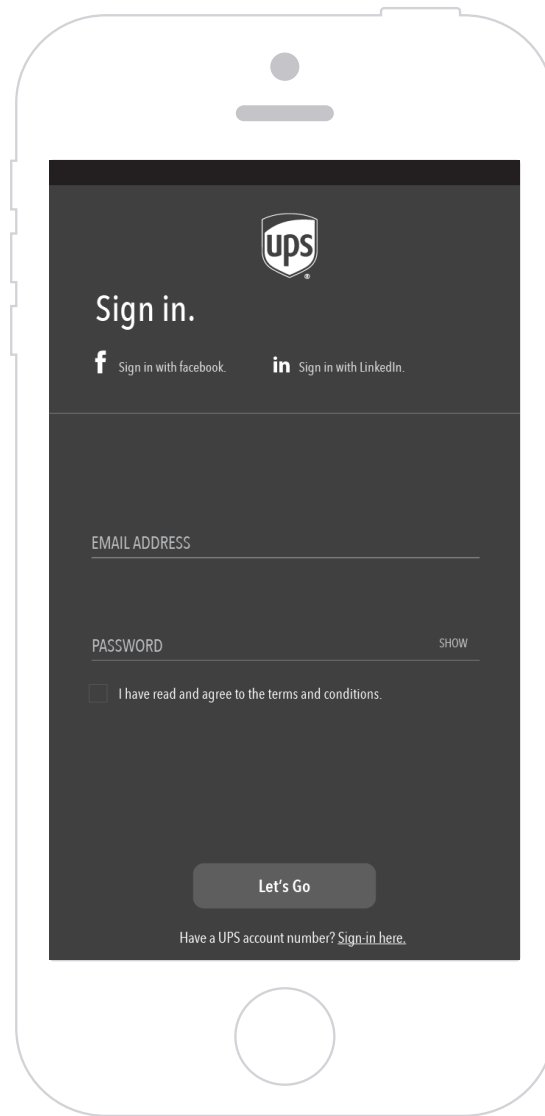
ups

Sign in.

f Sign in with facebook.

in Sign in with LinkedIn.

EMAIL ADDRESS

PASSWORD

SHOW

I have read and agree to the terms and conditions.

Let's Go

Have a UPS account number? Sign-in here.